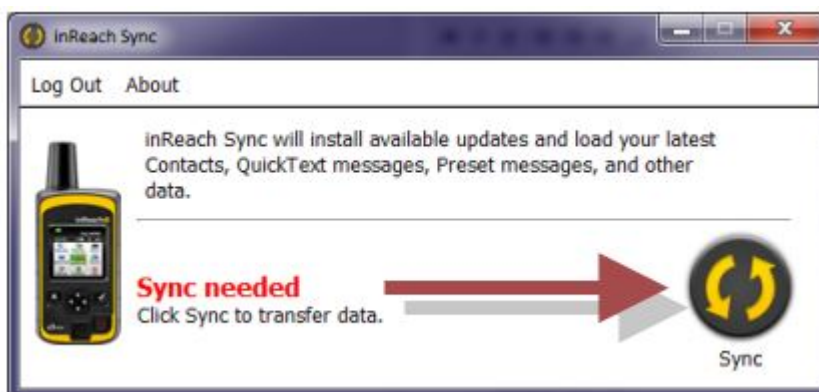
inReach Sync

Log Out About

inReach Sync will install available updates and load your latest Contacts, QuickText messages, Preset messages, and other data.

Sync needed
Click Sync to transfer data.

Sync